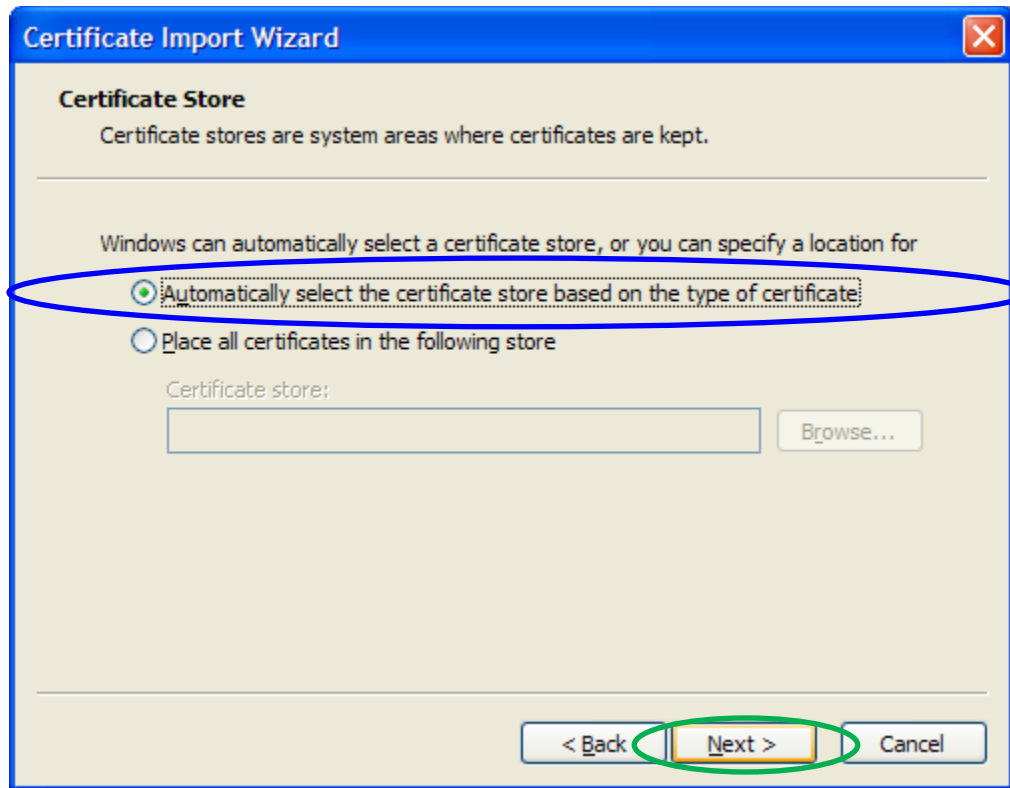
Certificate Import Wizard

Certificate Store

Certificate stores are system areas where certificates are kept.

Windows can automatically select a certificate store, or you can specify a location for

Automatically select the certificate store based on the type of certificate

Place all certificates in the following store

Certificate store:

Browse...

< Back

Next >

Cancel